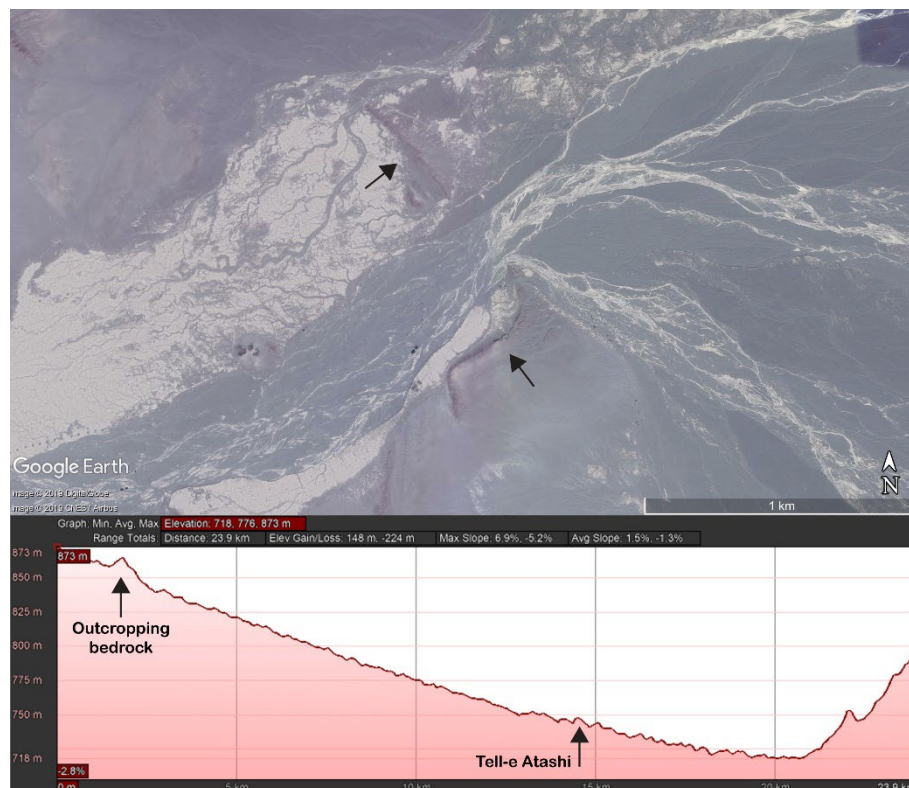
Google Earth

Image © 2019 DigitalGlobe
Image © 2019 CNES / Airbus

N

1 km

Graph: Min, Avg, Max Elevation: 718, 776, 873 m
Range Totals: Distance: 23.9 km Elev Gain/Loss: 148 m, -224 m Max Slope: 6.9%, -5.2% Avg Slope: 1.5%, -1.3%

873 m
850 m
825 m
800 m
775 m
750 m
718 m

873 m

-2.8%

Outcropping bedrock

Tell-e Atashi

0 m
5 km
10 km
15 km
20 km
23.9 km